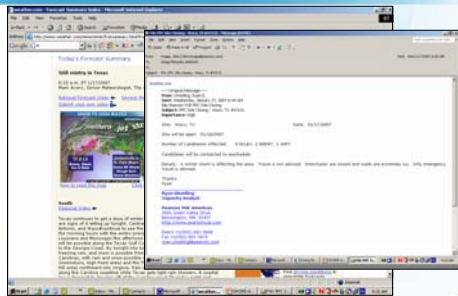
Today's Forecast Summary

Still wintry in Texas

Regional Video

South
Regional Video

-----Original Message-----

Site: Waco, TX

Site will be open: 01/16/2007

Number of Candidates affected:

Candidates will be contacted to reschedule.

Details: A winter storm is affecting the area. Travel is not advised. Interstates are closed and roads are extremely icy. Only emergency travel is advised.

Thanks
Ryan

Ryan Wehling
Capacity Analyst

Pearson VUE Americas

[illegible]